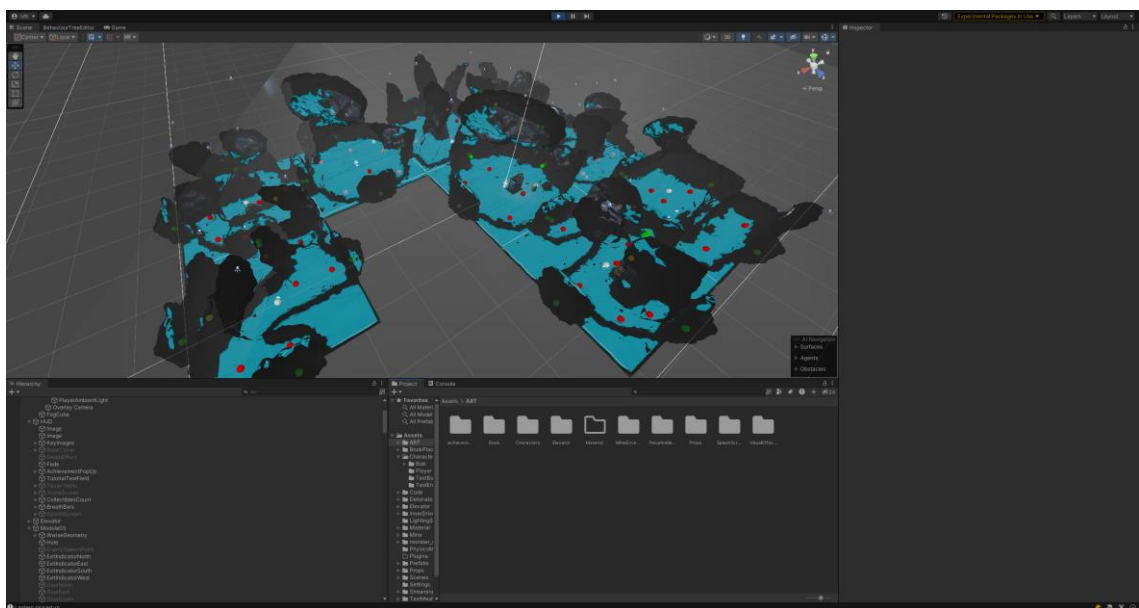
Scene BehaviourTreeEditor Game
Center Local
Inspector
Experimental Packages In Use
Layers Layout
Persp
AI Navigation
Surfaces
Agents
Obstacles
Hierarchy
PlayerAmbientLight
Overlay Camera
FogCube
HUD
Image
Image
KeyImages
Fade
AchievementPopUp
TutorialTextField
CollectiblesCount
BreathBars
Elevator
Module05
WallsGeometry
Hole
ExitIndicatorNorth
ExitIndicatorEast
ExitIndicatorSouth
ExitIndicatorWest
Project Console
Favorites
All Materi
All Model
All Prefab
Assets
ART
BookPlac
Characte
Bob
Player
TestBo
TestEn
Code
Delonatc
Elevator
InnerEnv
LightingS
Material
Mine
monster_i
PhysicsM
Plugins
Prefabs
Props
Scenes
Settings
Streamin
TextMesh
Assets > ART
achievem... Book Characters Elevator Material MineEnvi... Placeable... Props SpaceScr... VisualEffec...